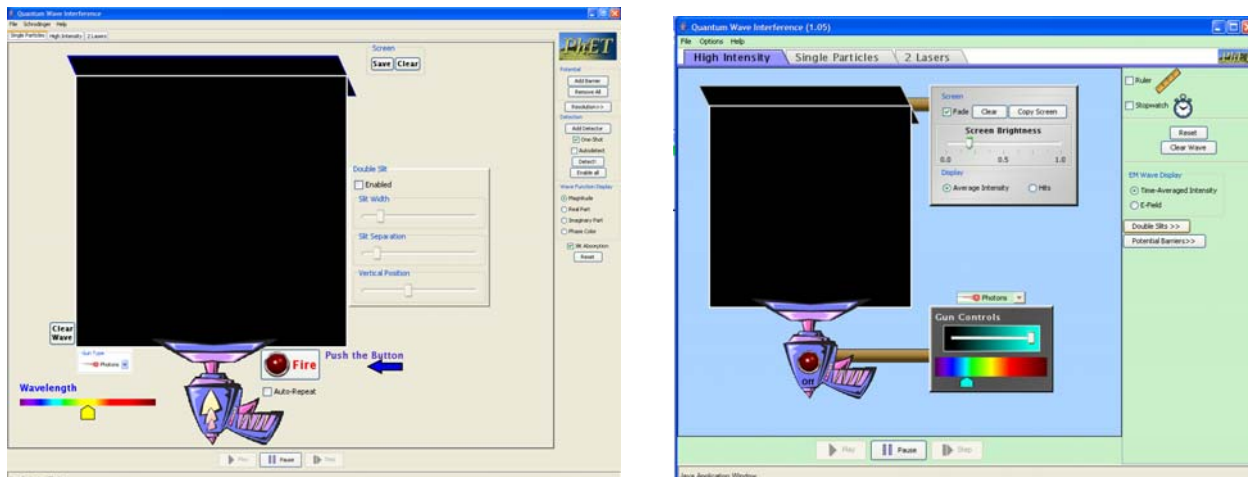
Quantum Wave Interference

File Schrodinger Help

Single Particles | High Intensity | 2 Lasers

Screen

Save Clear

PhET

Potential

Add Barrier

Remove All

Resolution>>

Detection

Add Detector

One-Shot

Autodetect

Detect!

Enable all

Wave Function Display

Magnitude

Real Part

Imaginary Part

Phase Color

Slit Absorption

Reset

Double Slit

Enabled

Slit Width

Slit Separation

Vertical Position

Clear Wave

Gun Type

Photons

Fire

Push the Button

Auto-Repeat

Wavelength

Play | Pause | Step

Quantum Wave Interference (1.05)

File Options Help

High Intensity | Single Particles | 2 Lasers

PhET

Screen

Fade | Clear | Copy Screen

Screen Brightness

0.0 | 0.5 | 1.0

Display

Average Intensity | Hits

Ruler

Stopwatch

Reset

Clear Wave

EM Wave Display

Time-Averaged Intensity

E-Field

Double Slits >>

Potential Barriers>>

Photons

Gun Controls

Off

Play | Pause | Step

Java Application Window